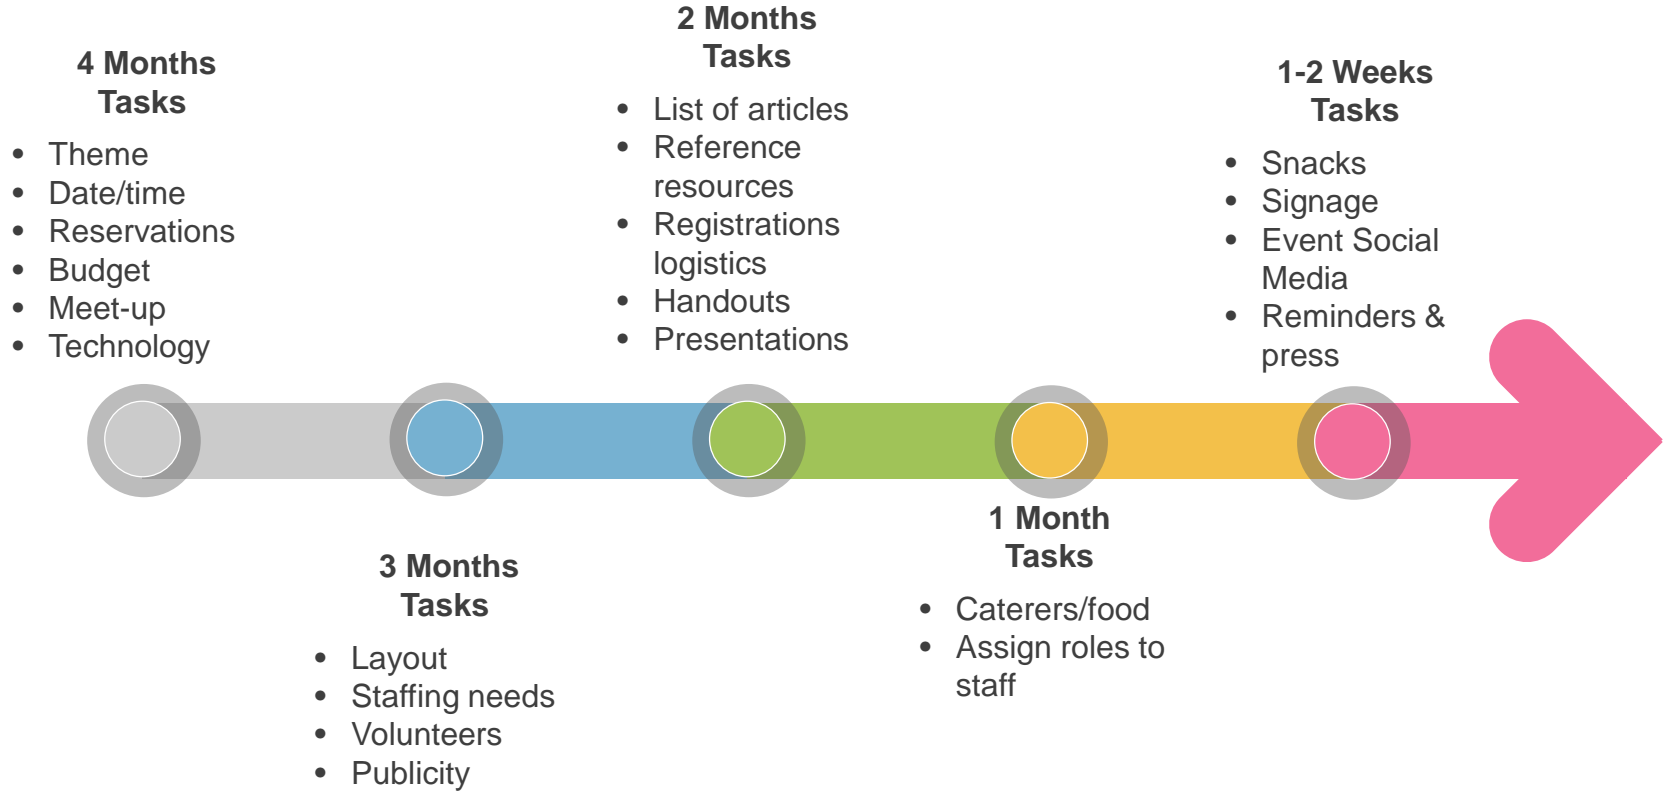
4 Months Tasks

- Theme
- Date/time
- Reservations
- Budget
- Meet-up
- Technology

3 Months Tasks

- Layout
- Staffing needs
- Volunteers
- Publicity

2 Months Tasks

- List of articles
- Reference resources
- Registrations logistics
- Handouts
- Presentations

1 Month Tasks

- Caterers/food
- Assign roles to staff

1-2 Weeks Tasks

- Snacks
- Signage
- Event Social Media
- Reminders & press